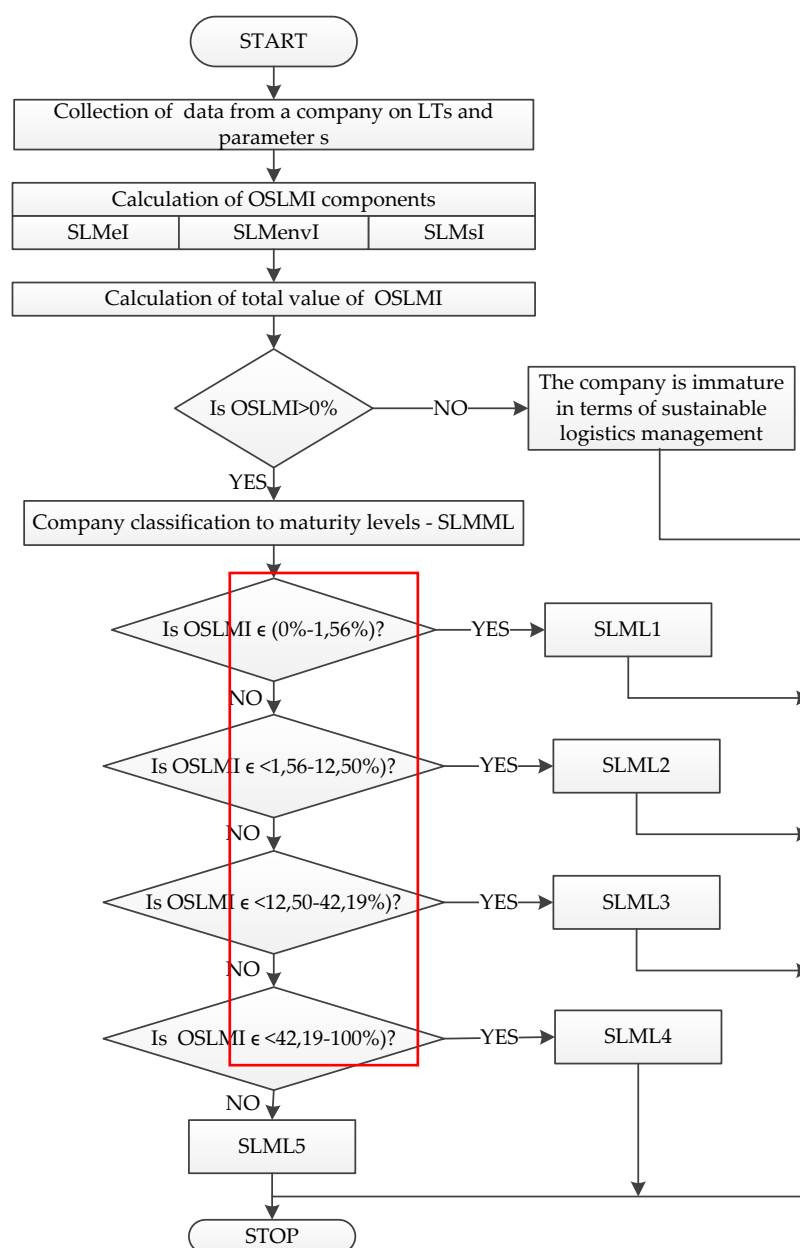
START

Collection of data from a company on LTs and parameter s

Calculation of OSLMI components

| SLMeI | SLMenvI | SLMsI |
|---|---|---|

Calculation of total value of OSLMI

Is OSLMI>0%

NO

The company is immature in terms of sustainable logistics management

YES

Company classification to maturity levels - SLMML

Is OSLMI ϵ (0%-1,56%)?

YES

SLML1

NO

Is OSLMI ϵ <1,56-12,50%)?

YES

SLML2

NO

Is OSLMI ϵ <12,50-42,19%)?

YES

SLML3

NO

Is OSLMI ϵ <42,19-100%)?

YES

SLML4

NO

SLML5

STOP